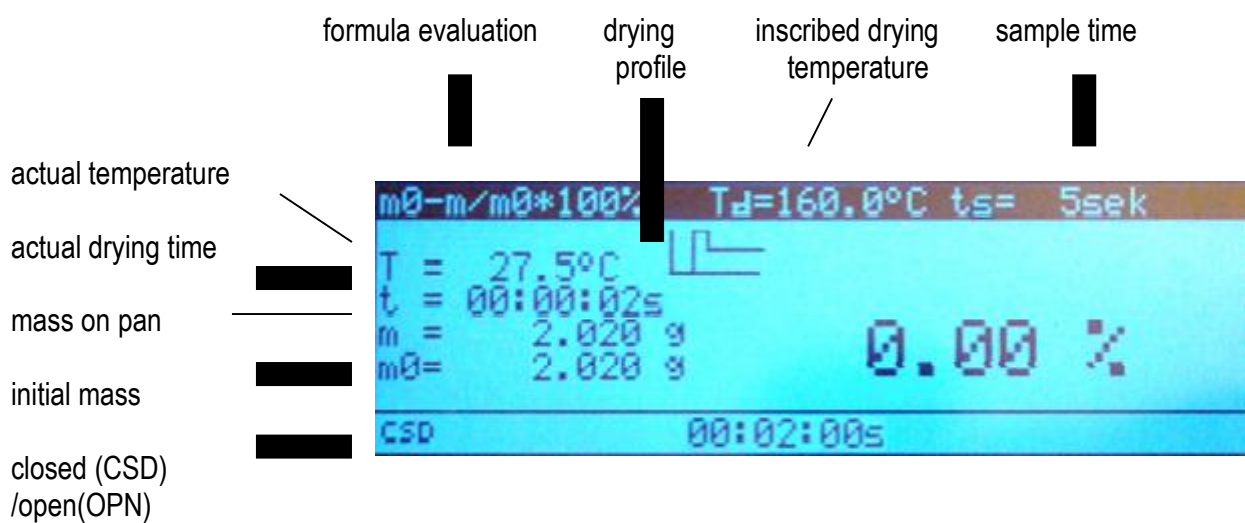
formula evaluation

drying profile

inscribed drying temperature

sample time

actual temperature

actual drying time

mass on pan

initial mass

closed (CSD) /open(OPN)

m0-m/m0*100%  Td=160.0°C ts= 5sek

T = 27.5°C
t = 00:00:02s
m = 2.020 g
m0= 2.020 g

0.00 %

CSD 00:02:00s